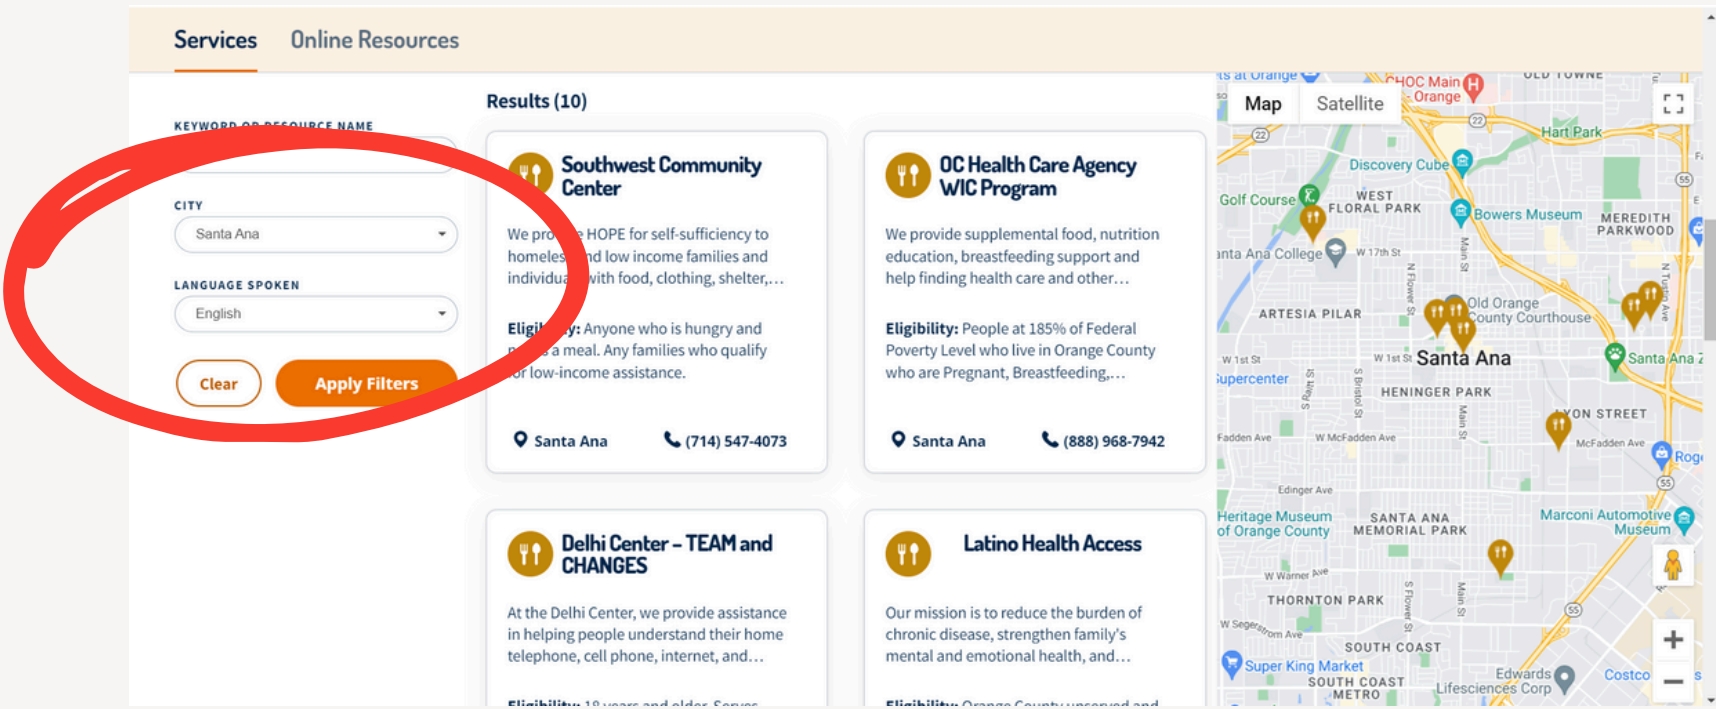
Services Online Resources

KEYWORD OR RESOURCE NAME

CITY

Santa Ana

LANGUAGE SPOKEN

English

Clear Apply Filters

Results (10)

Southwest Community Center

We pro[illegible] HOPE for self-sufficiency to homeles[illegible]nd low income families and individu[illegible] with food, clothing, shelter,...

Eligi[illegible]y: Anyone who is hungry and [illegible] a meal. Any families who qualify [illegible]or low-income assistance.

Santa Ana (714) 547-4073

OC Health Care Agency WIC Program

We provide supplemental food, nutrition education, breastfeeding support and help finding health care and other...

Eligibility: People at 185% of Federal Poverty Level who live in Orange County who are Pregnant, Breastfeeding,...

Santa Ana (888) 968-7942

Delhi Center - TEAM and CHANGES

At the Delhi Center, we provide assistance in helping people understand their home telephone, cell phone, internet, and...

Eligibility: 18 years and older. Serves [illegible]

Latino Health Access

Our mission is to reduce the burden of chronic disease, strengthen family's mental and emotional health, and...

Eligibility: Orange County uninsured and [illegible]

Map Satellite

CHOC Main Orange
OLD TOWNE
Hart Park
Discovery Cube
Golf Course
WEST FLORAL PARK
Bowers Museum
MEREDITH PARKWOOD
nta Ana College
W 17th St
ARTESIA PILAR
Old Orange County Courthouse
W 1st St
W 1st St
Santa Ana
Santa Ana Z
upercenter
HENINGER PARK
LYON STREET
Fadden Ave
W McFadden Ave
McFadden Ave
Roge
Edinger Ave
Heritage Museum of Orange County
SANTA ANA MEMORIAL PARK
Marconi Automotive Museum
W Warner Ave
THORNTON PARK
W Segerstrom Ave
SOUTH COAST
Super King Market
SOUTH COAST METRO
Edwards Lifesciences Corp
Costco
Main St
N Flower St
S Bristol St
N Tustin Ave
S Flower St
Main St